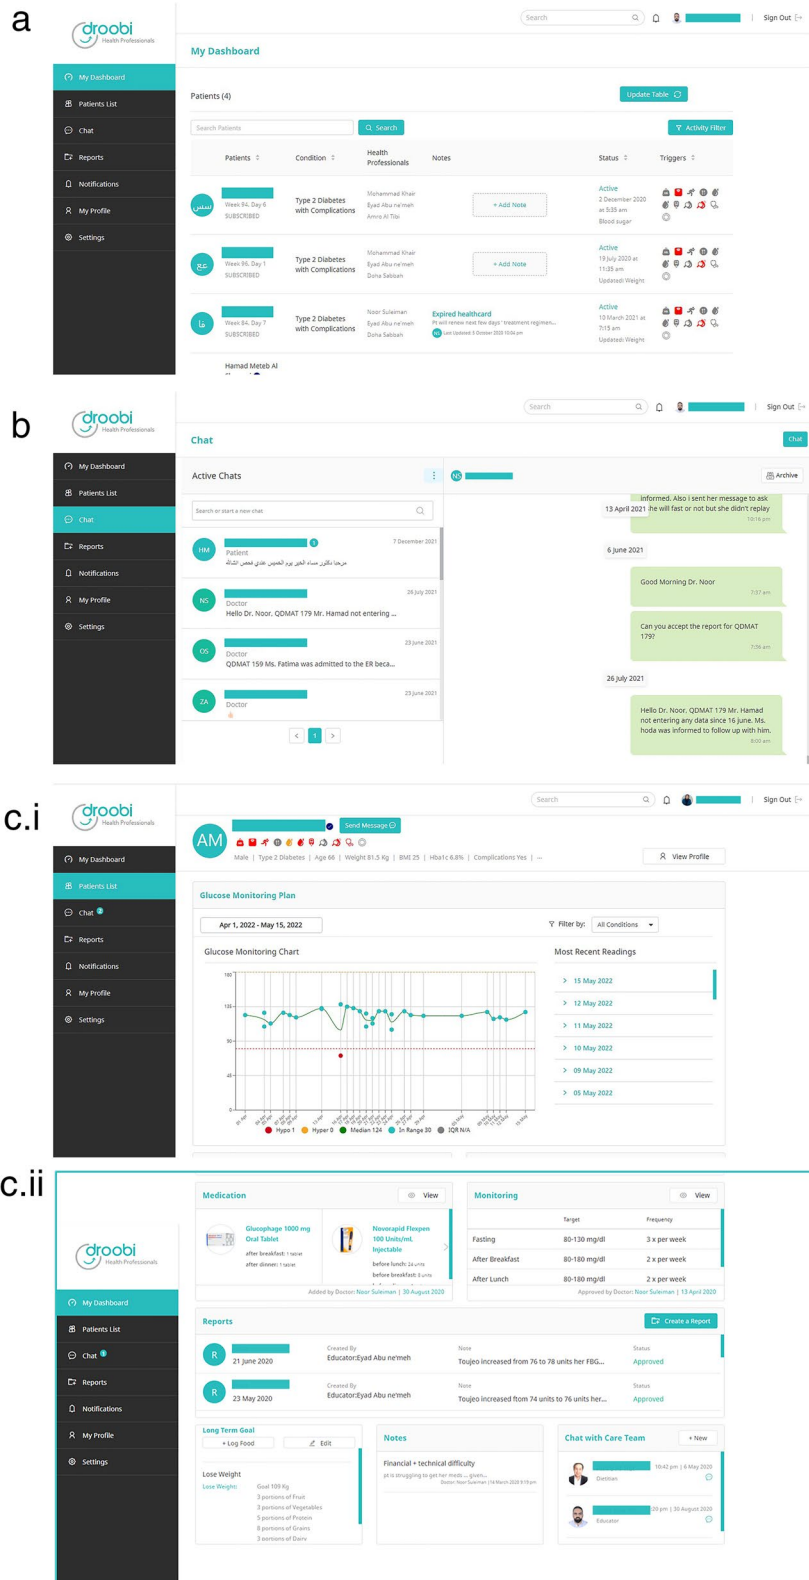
a

droobi Health Professionals

Search

Sign Out

My Dashboard

My Dashboard
Patients List
Chat
Reports
Notifications
My Profile
Settings

Patients (4)

Update Table

Search Patients

Search

Activity Filter

| Patients | Condition | Health Professionals | Notes | Status | Triggers |
|---|---|---|---|---|---|
| Week 84, Day 6 SUBSCRIBED | Type 2 Diabetes with Complications | Mohammad Khair Eyad Abu ne'meh Amro Al Tibi | + Add Note | Active 2 December 2020 at 5:35 am Blood sugar | |
| Week 96, Day 1 SUBSCRIBED | Type 2 Diabetes with Complications | Mohammad Khair Eyad Abu ne'meh Doha Sabbah | + Add Note | Active 19 July 2020 at 11:35 am Updated: Weight | |
| Week 84, Day 7 SUBSCRIBED | Type 2 Diabetes with Complications | Noor Suleiman Eyad Abu ne'meh Doha Sabbah | Expired healthcard Pt will renew next few days' treatment regimen... Last Updated: 3 October 2020 10:04 pm | Active 10 March 2021 at 7:15 am Updated: Weight | |

Hamad Meteb Al

b

droobi Health Professionals

Search

Sign Out

Chat

Chat

My Dashboard
Patients List
Chat
Reports
Notifications
My Profile
Settings

Active Chats

Search or start a new chat

HM Patient 7 December 2021
مرحبا دكتور مساء الخير يوم الخميس عندي فحص الشكاله

NS Doctor 26 July 2021
Hello Dr. Noor. QDMAT 179 Mr. Hamad not entering ...

OS Doctor 23 June 2021
QDMAT 159 Ms. Fatima was admitted to the ER beca...

ZA Doctor 23 June 2021

1

NS

Archive

informed. Also I sent her message to ask the will fast or not but she didn't replay 10:16 pm

13 April 2021

6 June 2021

Good Morning Dr. Noor 7:37 am

Can you accept the report for QDMAT 179? 7:56 am

26 July 2021

Hello Dr. Noor. QDMAT 179 Mr. Hamad not entering any data since 16 June. Ms. hoda was informed to follow up with him. 8:00 am

c.i

droobi Health Professionals

Search

Sign Out

AM

Send Message

Male | Type 2 Diabetes | Age 66 | Weight 81.5 Kg | BMI 25 | Hba1c 6.8% | Complications: Yes | ...

View Profile

My Dashboard
Patients List
Chat 2
Reports
Notifications
My Profile
Settings

Glucose Monitoring Plan

Apr 1, 2022 - May 15, 2022

Filter by: All Conditions

Glucose Monitoring Chart

Most Recent Readings

15 May 2022
12 May 2022
11 May 2022
10 May 2022
09 May 2022
05 May 2022

Hypo 1 Hyper 0 Median 124 In Range 30 IQR N/A

c.ii

droobi Health Professionals

My Dashboard
Patients List
Chat 1
Reports
Notifications
My Profile
Settings

Medication

View

Glucophage 1000 mg Oral Tablet
after breakfast: 1 tablet
after dinner: 1 tablet

Novorapid Flexpen 100 Units/mL Injectable
before lunch: 24 units
before breakfast: 8 units

Added by Doctor: Noor Suleiman | 30 August 2020

Monitoring

View

| | Target | Frequency |
|---|---|---|
| Fasting | 80-130 mg/dl | 3 x per week |
| After Breakfast | 80-180 mg/dl | 2 x per week |
| After Lunch | 80-180 mg/dl | 2 x per week |

Approved by Doctor: Noor Suleiman | 13 April 2020

Reports

Create a Report

R 21 June 2020 Created By Educator:Eyad Abu ne'meh Note Toujeo increased from 76 to 78 units her FBG... Status Approved

R 23 May 2020 Created By Educator:Eyad Abu ne'meh Note Toujeo increased ftom 74 units to 76 units her... Status Approved

Long Term Goal

+ Log Food

Edit

Lose Weight
Lose Weight: Goal 109 Kg
3 portions of Fruit
3 portions of Vegetables
5 portions of Protein
8 portions of Grains
3 portions of Dairy

Notes

Financial + technical difficulty
pt is struggling to get her meds ... given...

Chat with Care Team

+ New

Dietitian 10:42 pm | 6 May 2020

Educator 20 pm | 30 August 2020